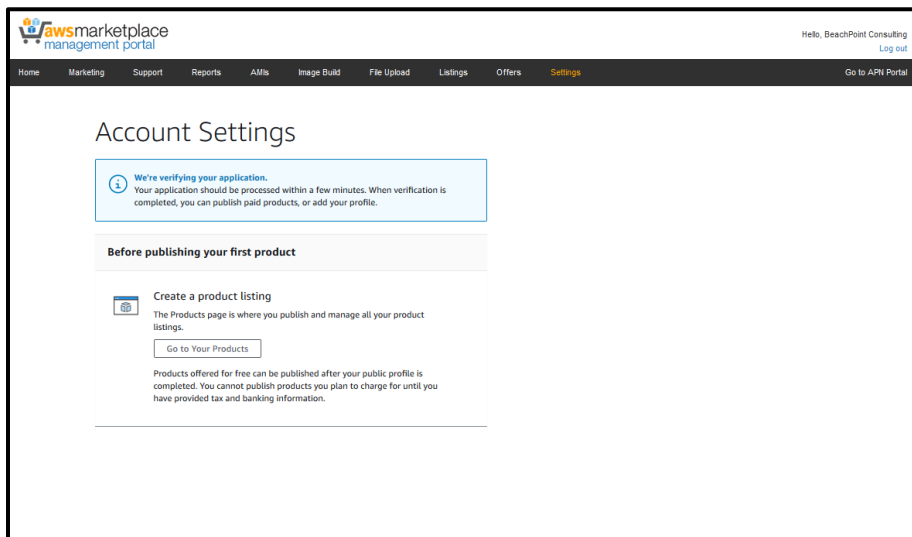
awsmarketplace
management portal

Hello, BeachPoint Consulting
Log out

Home Marketing Support Reports AMIs Image Build File Upload Listings Offers Settings Go to APN Portal

Account Settings

We're verifying your application.
Your application should be processed within a few minutes. When verification is completed, you can publish paid products, or add your profile.

Before publishing your first product

Create a product listing
The Products page is where you publish and manage all your product listings.

Go to Your Products

Products offered for free can be published after your public profile is completed. You cannot publish products you plan to charge for until you have provided tax and banking information.